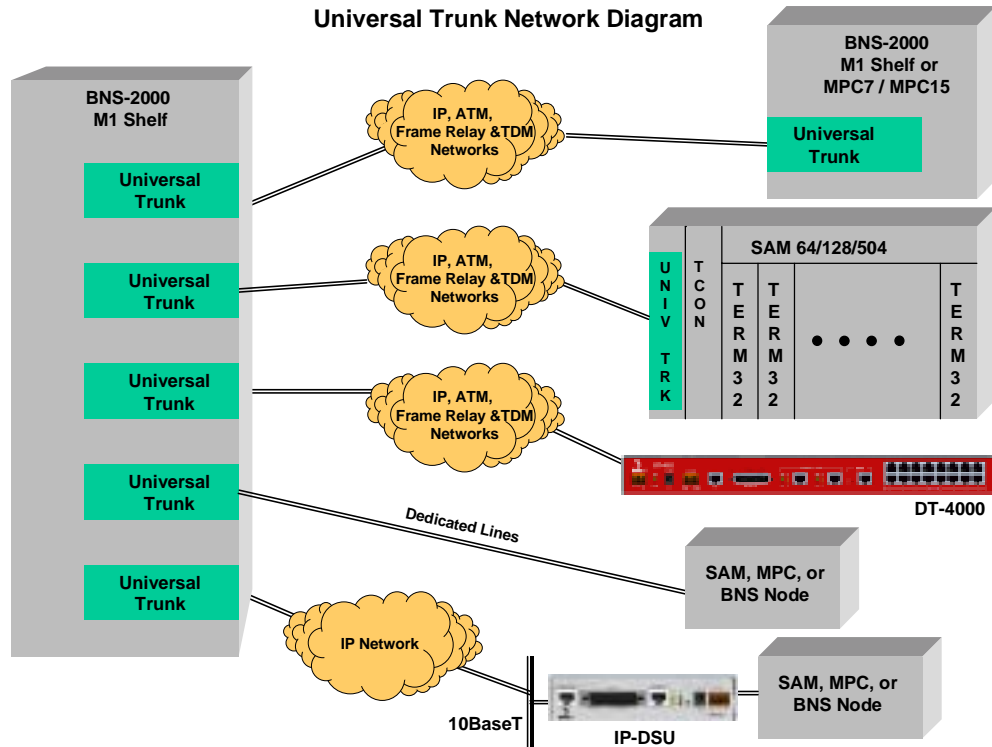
Universal Trunk Network Diagram

BNS-2000
M1 Shelf

Universal Trunk

Universal Trunk

Universal Trunk

Universal Trunk

Universal Trunk

IP, ATM, Frame Relay &TDM Networks

IP, ATM, Frame Relay &TDM Networks

IP, ATM, Frame Relay &TDM Networks

BNS-2000
M1 Shelf or
MPC7 / MPC15

Universal Trunk

SAM 64/128/504

UNIV TRK

TCON

TERM32

TERM32

TERM32

DT-4000

Dedicated Lines

SAM, MPC, or BNS Node

IP Network

10BaseT

IP-DSU

SAM, MPC, or BNS Node